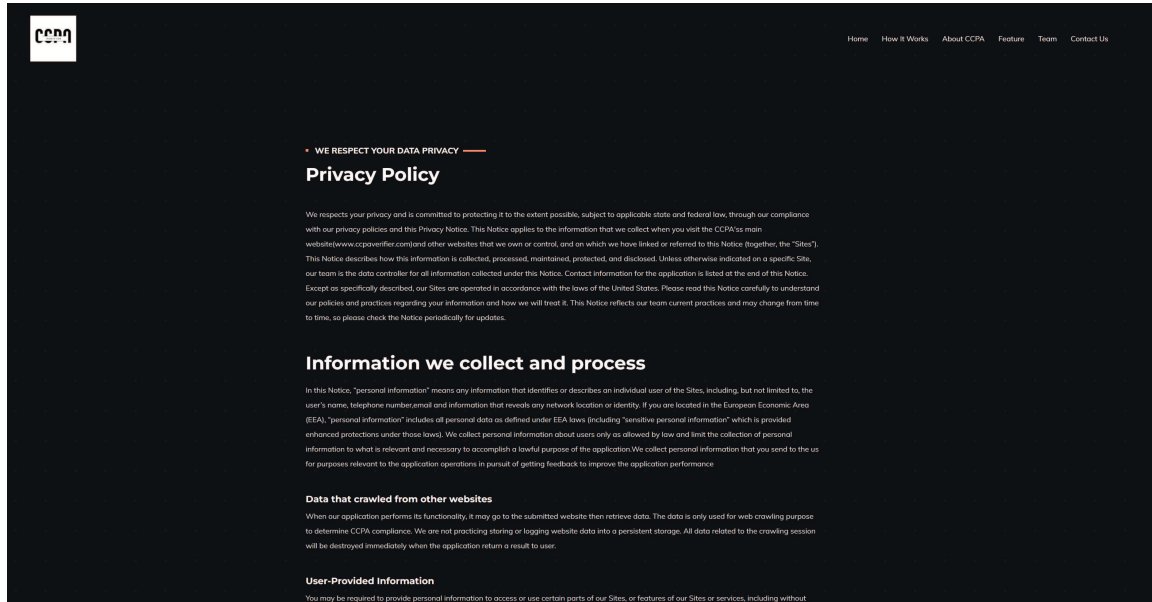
CCPA

Home How It Works About CCPA Feature Team Contact Us

WE RESPECT YOUR DATA PRIVACY

Privacy Policy

We respects your privacy and is committed to protecting it to the extent possible, subject to applicable state and federal law, through our compliance with our privacy policies and this Privacy Notice. This Notice applies to the information that we collect when you visit the CCPA'ss main website(www.ccpaverifier.com)and other websites that we own or control, and on which we have linked or referred to this Notice (together, the "Sites"). This Notice describes how this information is collected, processed, maintained, protected, and disclosed. Unless otherwise indicated on a specific Site, our team is the data controller for all information collected under this Notice. Contact information for the application is listed at the end of this Notice. Except as specifically described, our Sites are operated in accordance with the laws of the United States. Please read this Notice carefully to understand our policies and practices regarding your information and how we will treat it. This Notice reflects our team current practices and may change from time to time, so please check the Notice periodically for updates.

Information we collect and process

In this Notice, "personal information" means any information that identifies or describes an individual user of the Sites, including, but not limited to, the user's name, telephone number,email and information that reveals any network location or identity. If you are located in the European Economic Area (EEA), "personal information" includes all personal data as defined under EEA laws (including "sensitive personal information" which is provided enhanced protections under those laws). We collect personal information about users only as allowed by law and limit the collection of personal information to what is relevant and necessary to accomplish a lawful purpose of the application.We collect personal information that you send to the us for purposes relevant to the application operations in pursuit of getting feedback to improve the application performance

Data that crawled from other websites

When our application performs its functionality, it may go to the submitted website then retrieve data. The data is only used for web crawling purpose to determine CCPA compliance. We are not practicing storing or logging website data into a persistent storage. All data related to the crawling session will be destroyed immediately when the application return a result to user.

User-Provided Information

You may be required to provide personal information to access or use certain parts of our Sites, or features of our Sites or services, including without